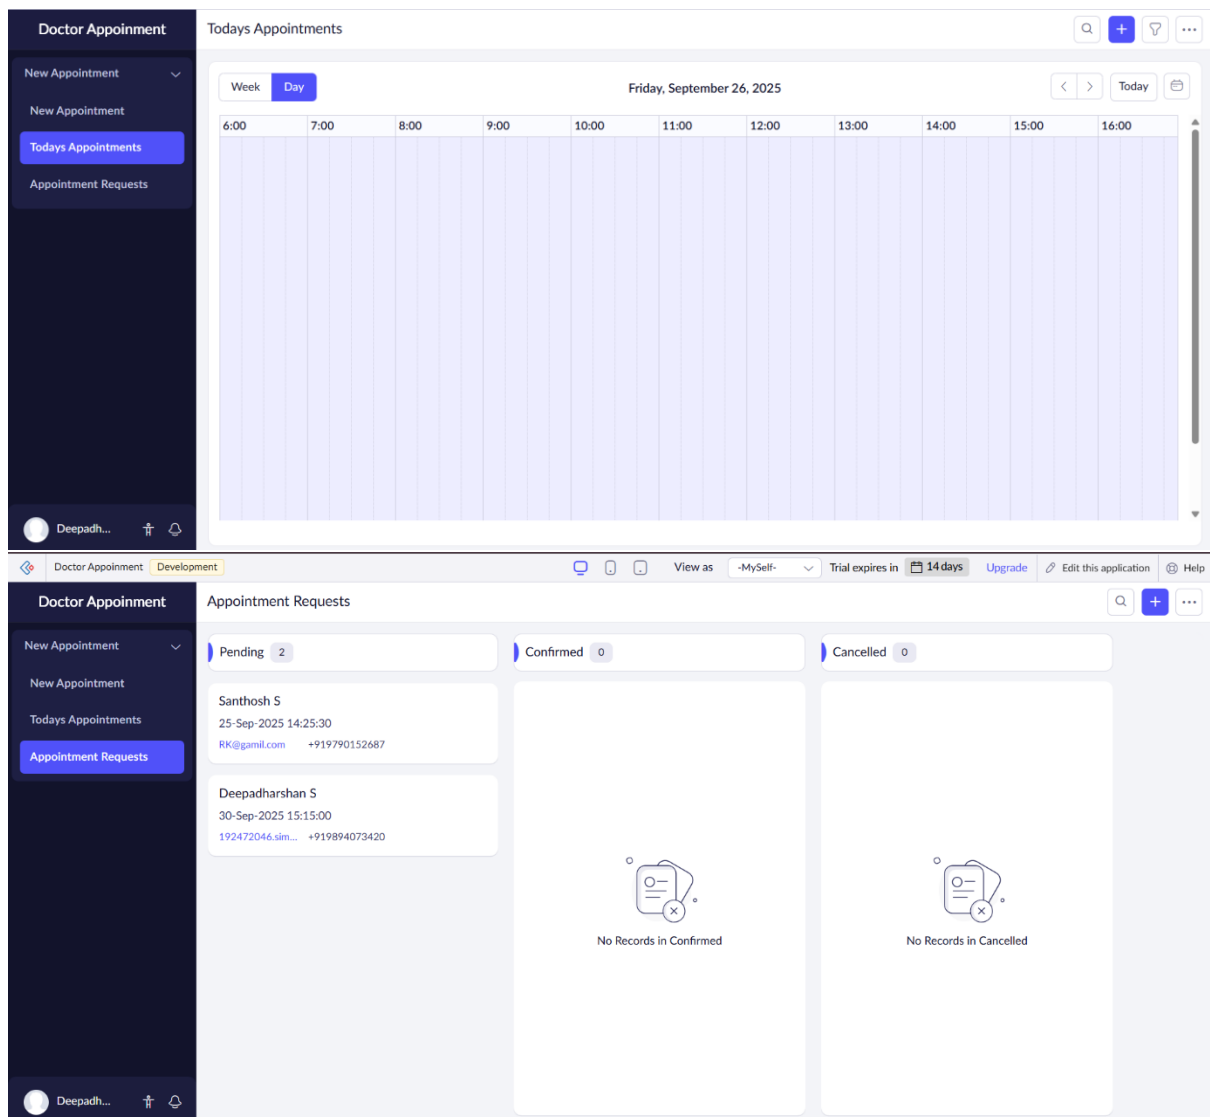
Doctor Appoinment
New Appointment
New Appointment
Todays Appointments
Appointment Requests
Deepadh...

Todays Appointments

Week Day
Friday, September 26, 2025
Today

6:00 7:00 8:00 9:00 10:00 11:00 12:00 13:00 14:00 15:00 16:00

Doctor Appoinment Development
View as -MySelf- Trial expires in 14 days Upgrade Edit this application Help

Doctor Appoinment
New Appointment
New Appointment
Todays Appointments
Appointment Requests
Deepadh...

Appointment Requests

Pending 2
Confirmed 0
Cancelled 0

Santhosh S
25-Sep-2025 14:25:30
RK@gamil.com +919790152687

Deepadharshan S
30-Sep-2025 15:15:00
192472046.sim... +919894073420

No Records in Confirmed

No Records in Cancelled